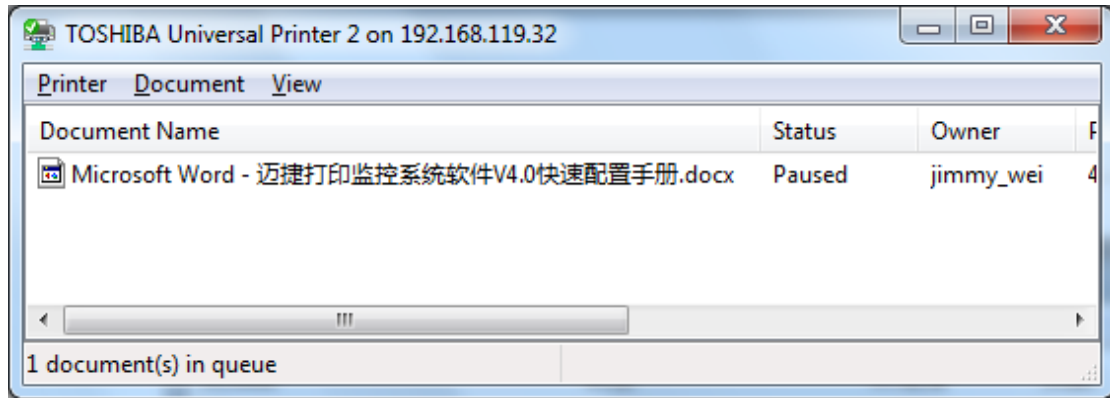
TOSHIBA Universal Printer 2 on 192.168.119.32

Printer Document View

| Document Name | Status | Owner | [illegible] |
|---|---|---|---|
| Microsoft Word - 迈捷打印监控系统软件V4.0快速配置手册.docx | Paused | jimmy_wei | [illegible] |

1 document(s) in queue